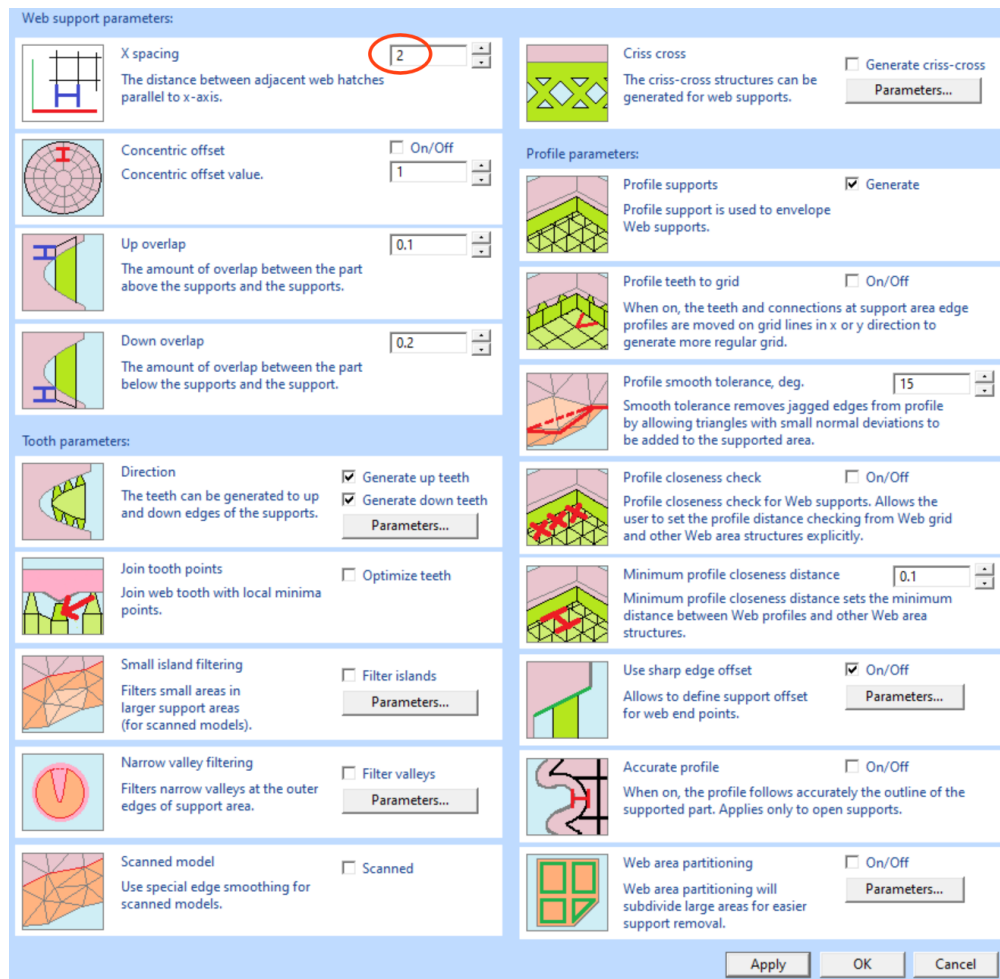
Web support parameters:

X spacing
2
The distance between adjacent web hatches parallel to x-axis.

Concentric offset
On/Off
Concentric offset value.
1

Up overlap
0.1
The amount of overlap between the part above the supports and the supports.

Down overlap
0.2
The amount of overlap between the part below the supports and the support.

Tooth parameters:

Direction
The teeth can be generated to up and down edges of the supports.
Generate up teeth
Generate down teeth
Parameters...

Join tooth points
Join web tooth with local minima points.
Optimize teeth

Small island filtering
Filters small areas in larger support areas (for scanned models).
Filter islands
Parameters...

Narrow valley filtering
Filters narrow valleys at the outer edges of support area.
Filter valleys
Parameters...

Scanned model
Use special edge smoothing for scanned models.
Scanned

Criss cross
The criss-cross structures can be generated for web supports.
Generate criss-cross
Parameters...

Profile parameters:

Profile supports
Generate
Profile support is used to envelope Web supports.

Profile teeth to grid
On/Off
When on, the teeth and connections at support area edge profiles are moved on grid lines in x or y direction to generate more regular grid.

Profile smooth tolerance, deg.
15
Smooth tolerance removes jagged edges from profile by allowing triangles with small normal deviations to be added to the supported area.

Profile closeness check
On/Off
Profile closeness check for Web supports. Allows the user to set the profile distance checking from Web grid and other Web area structures explicitly.

Minimum profile closeness distance
0.1
Minimum profile closeness distance sets the minimum distance between Web profiles and other Web area structures.

Use sharp edge offset
On/Off
Allows to define support offset for web end points.
Parameters...

Accurate profile
On/Off
When on, the profile follows accurately the outline of the supported part. Applies only to open supports.

Web area partitioning
On/Off
Web area partitioning will subdivide large areas for easier support removal.
Parameters...

Apply
OK
Cancel